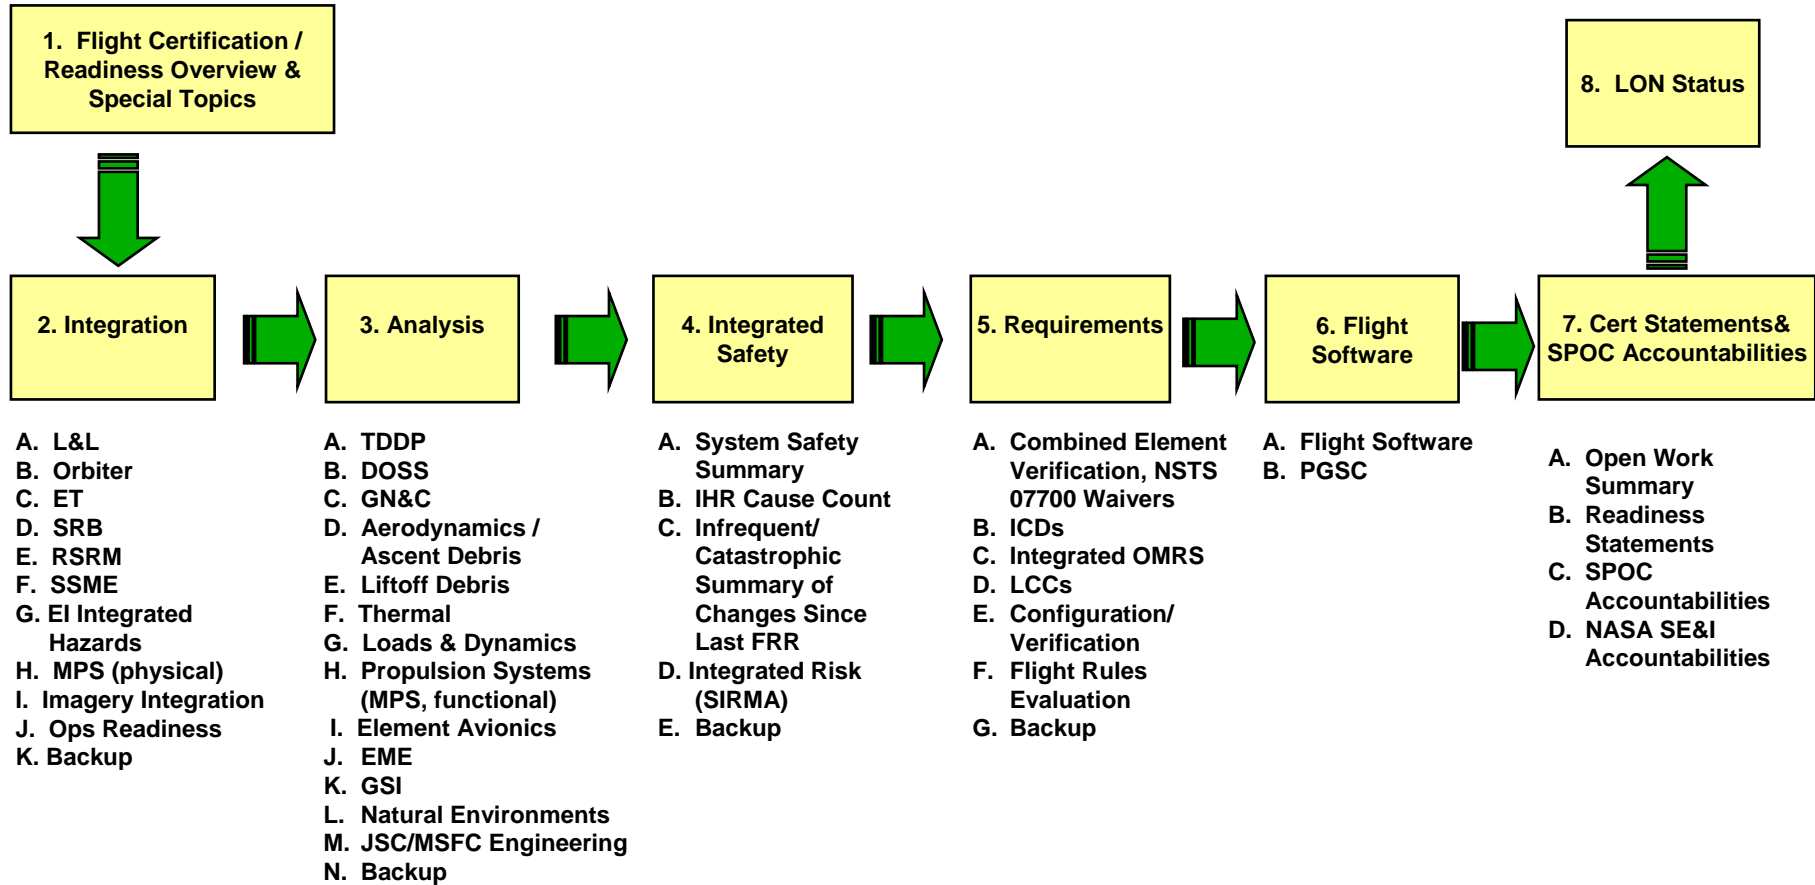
1. Flight Certification / Readiness Overview & Special Topics

8. LON Status

2. Integration

3. Analysis

4. Integrated Safety

5. Requirements

6. Flight Software

7. Cert Statements& SPOC Accountabilities

A. L&L
B. Orbiter
C. ET
D. SRB
E. RSRM
F. SSME
G. EI Integrated Hazards
H. MPS (physical)
I. Imagery Integration
J. Ops Readiness
K. Backup

A. TDDP
B. DOSS
C. GN&C
D. Aerodynamics / Ascent Debris
E. Liftoff Debris
F. Thermal
G. Loads & Dynamics
H. Propulsion Systems (MPS, functional)
I. Element Avionics
J. EME
K. GSI
L. Natural Environments
M. JSC/MSFC Engineering
N. Backup

A. System Safety Summary
B. IHR Cause Count
C. Infrequent/ Catastrophic Summary of Changes Since Last FRR
D. Integrated Risk (SIRMA)
E. Backup

A. Combined Element Verification, NSTS 07700 Waivers
B. ICDs
C. Integrated OMRS
D. LCCs
E. Configuration/ Verification
F. Flight Rules Evaluation
G. Backup

A. Flight Software
B. PGSC

A. Open Work Summary
B. Readiness Statements
C. SPOC Accountabilities
D. NASA SE&I Accountabilities